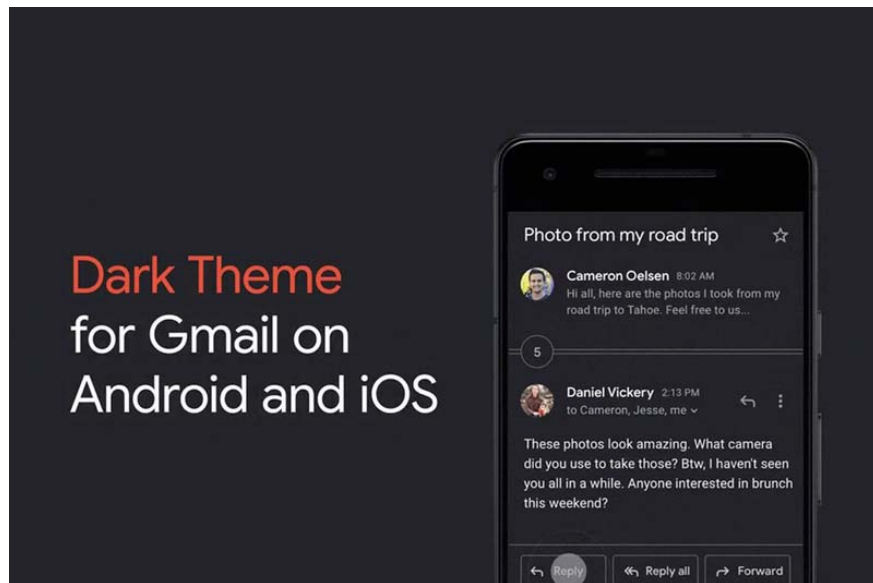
Dark Theme
for Gmail on
Android and iOS

Photo from my road trip

Cameron Oelsen 8:02 AM
Hi all, here are the photos I took from my road trip to Tahoe. Feel free to us...

5

Daniel Vickery 2:13 PM
to Cameron, Jesse, me

These photos look amazing. What camera did you use to take those? Btw, I haven't seen you all in a while. Anyone interested in brunch this weekend?

Reply
Reply all
Forward